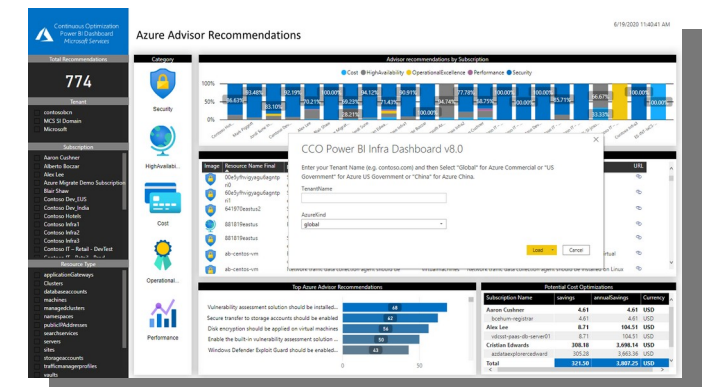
Continuous Optimization Power BI Dashboard Microsoft Services

Azure Advisor Recommendations

6/19/2020 11:40:41 AM

Total Recommendations

774

Tenant

contosobcn
MCS SI Domain
Microsoft

Subscription

Aaron Cushner
Alberto Boczar
Alex Lee
Azure Migrate Demo Subscription
Blair Shaw
Contoso Dev_EUS
Contoso Dev_India
Contoso Hotels
Contoso Infra1
Contoso Infra2
Contoso Infra3
Contoso IT – Retail - DevTest

Resource Type

applicationGateways
Clusters
databaseaccounts
machines
managedclusters
namespaces
publicIPAddresses
searchservices
servers
sites
storageaccounts
trafficmanagerprofiles
vaults

Category

Security

HighAvailabi...

Cost

Operational...

Performance

Advisor recommendations by Subscription

Cost HighAvailability OperationalExcellence Performance Security

100%
50%
0%

Image | Resource Name Final | URL

00e5yfhvqyaguliagntp n0
00e5yfhvqyaguliagntp n1
641870eastus2
881819eastus
881819eastus
ab-centos-vm
ab-centos-vm

CCO Power BI Infra Dashboard v8.0

Enter your Tenant Name (e.g. contoso.com) and then Select "Global" for Azure Commercial or "US Government" for Azure US Government or "China" for Azure China.

TenantName

AzureKind

global

Load Cancel

Top Azure Advisor Recommendations

Vulnerability assessment solution should be installed... 68
Secure transfer to storage accounts should be enabled 63
Disk encryption should be applied on virtual machines 56
Enable the built-in vulnerability assessment solution ... 63
Windows Defender Exploit Guard should be enabled 43

0 50

Potential Cost Optimizations

| Subscription Name | savings | annualSavings | Currency |
|---|---|---|---|
| Aaron Cushner | 4.61 | 4.61 | USD |
| bcehum-registrar | 4.61 | 4.61 | USD |
| Alex Lee | 8.71 | 104.51 | USD |
| vdcost-paas-dlr-server01 | 8.71 | 104.51 | USD |
| Cristian Edwards | 308.18 | 3,698.14 | USD |
| azdataexplorercedward | 305.28 | 3,663.36 | USD |
| Total | 321.50 | 3,807.25 | USD |